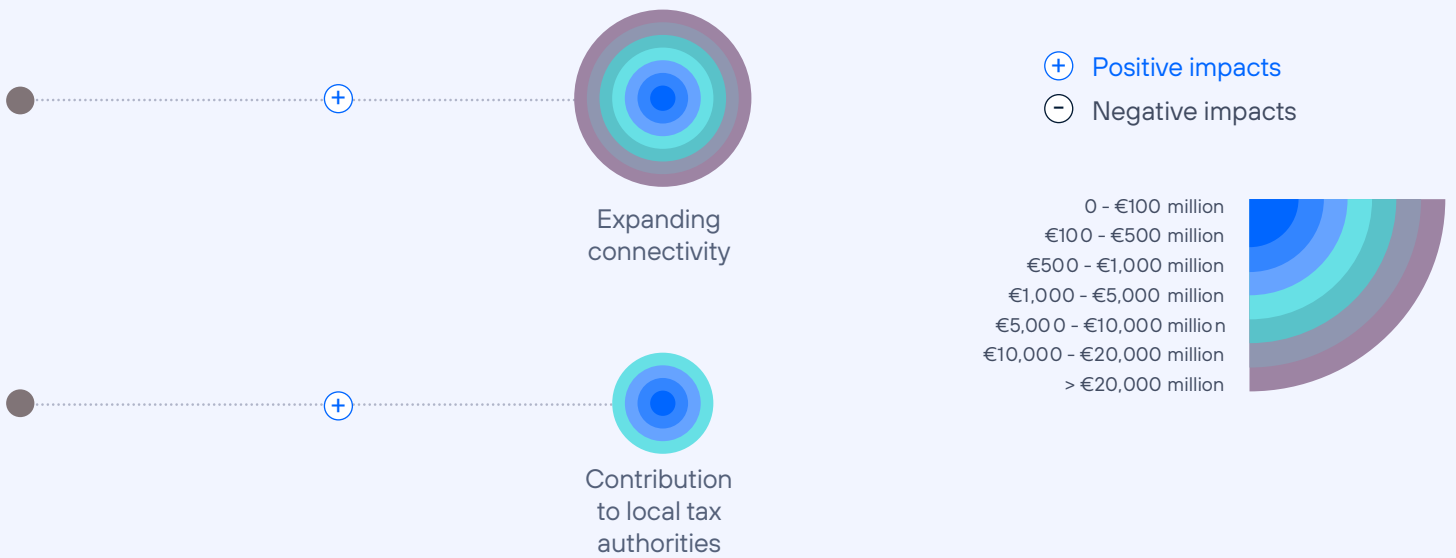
+

Expanding connectivity

+

Contribution to local tax authorities

+ Positive impacts
- Negative impacts

0 - €100 million
€100 - €500 million
€500 - €1,000 million
€1,000 - €5,000 million
€5,000 - €10,000 million
€10,000 - €20,000 million
> €20,000 million